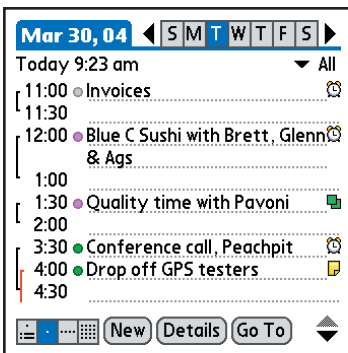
Mar 30, 04 S M T W T F S
Today 9:23 am ▼ All
11:00 Invoices
11:30
12:00 Blue C Sushi with Brett, Glenn & Ags
1:00
1:30 Quality time with Pavoni
2:00
3:30 Conference call, Peachpit
4:00 Drop off GPS testers
4:30
(New) (Details) (Go To)